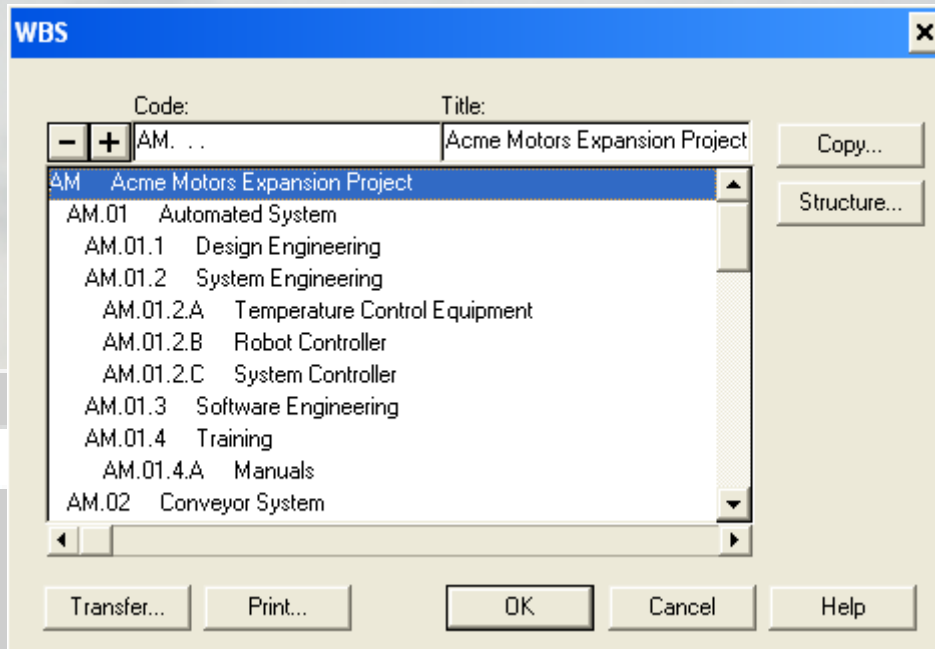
WBS

Code:
Title:

− +
AM. . .
Acme Motors Expansion Project

Copy...
Structure...

AM Acme Motors Expansion Project
AM.01 Automated System
AM.01.1 Design Engineering
AM.01.2 System Engineering
AM.01.2.A Temperature Control Equipment
AM.01.2.B Robot Controller
AM.01.2.C System Controller
AM.01.3 Software Engineering
AM.01.4 Training
AM.01.4.A Manuals
AM.02 Conveyor System

Transfer...
Print...
OK
Cancel
Help